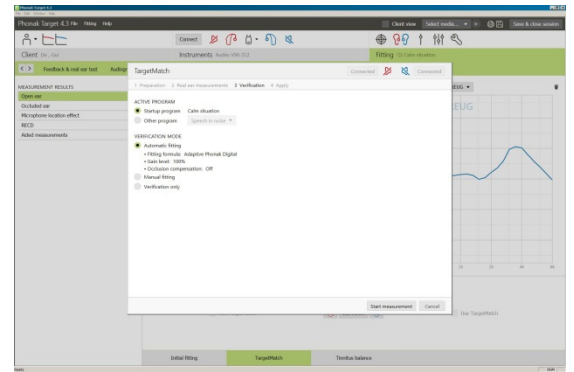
Phonak Target 4.3 File Fitting Help

Client view Select media... Save & close session

Connect

Client

Instruments

Fitting

Feedback & real ear test

MEASUREMENT RESULTS

Open ear

Occluded ear

Microphone location effect

RECD

Aided measurements

TargetMatch

Connected

Connected

1 Preparation 2 Real ear measurements 3 Verification 4 Apply

ACTIVE PROGRAM

Startup program Calm situation

Other program Speech in noise

VERIFICATION MODE

Automatic fitting

• Fitting formula: Adaptive Phonak Digital

• Gain level: 100%

• Occlusion compensation: Off

Manual fitting

Verification only

Start measurement Cancel

EUG

Use TargetMatch

Initial fitting

TargetMatch

Tinnitus balance